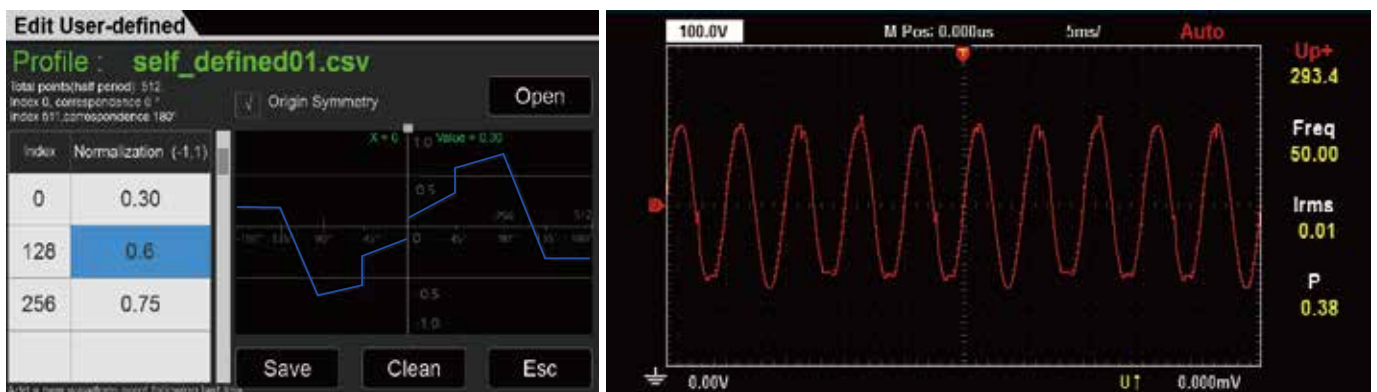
Edit User-defined

Profile : self_defined01.csv

Total points(half period): 512
Index 0, correspondence 0°
Index 511, correspondence 180°

√ Origin Symmetry

Open

| Index | Normalization (-1,1) |
|---|---|
| 0 | 0.30 |
| 128 | 0.6 |
| 256 | 0.75 |
| | |

X = 0 Value = 0.30

1.0

0.5

256 512

-180° -135° -90° -45° 0 45° 90° 135° 180°

-0.5

-1.0

Save Clean Esc

Add a new waveform point following last line

100.0V M Pos: 0.000us 5ms/ Auto

Up+
293.4

Freq
50.00

Irms
0.01

P
0.38

0.00V U↑ 0.000mV